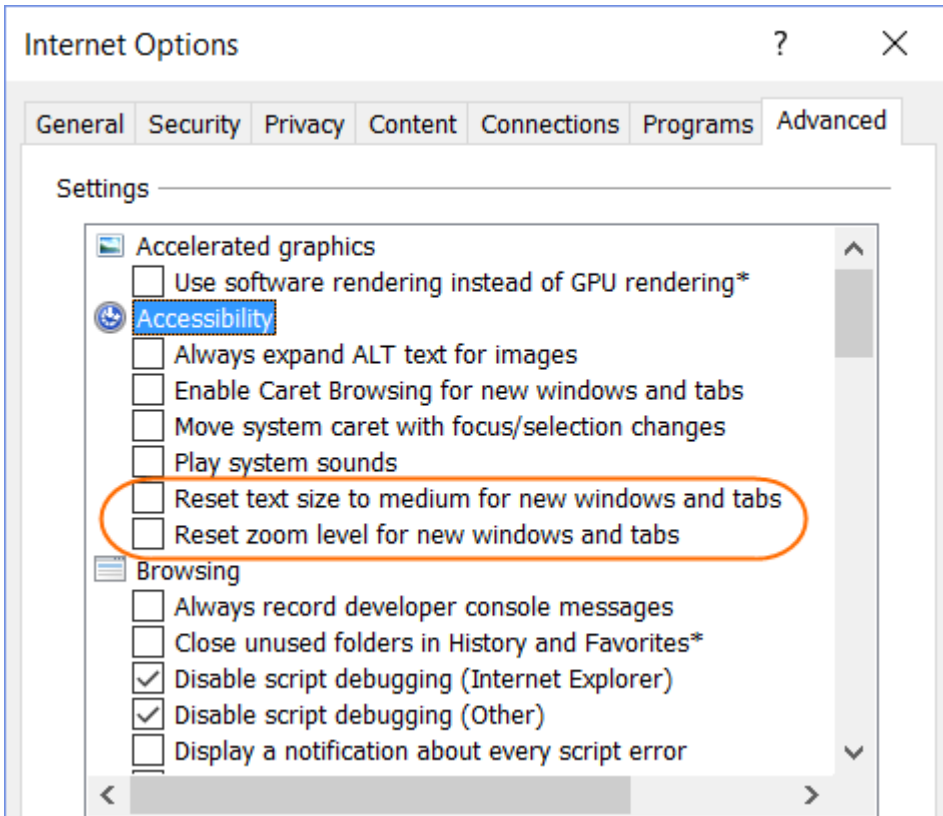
Internet Options ? ✕

General | Security | Privacy | Content | Connections | Programs | Advanced

Settings

Accelerated graphics
Use software rendering instead of GPU rendering*
Accessibility
Always expand ALT text for images
Enable Caret Browsing for new windows and tabs
Move system caret with focus/selection changes
Play system sounds
Reset text size to medium for new windows and tabs
Reset zoom level for new windows and tabs
Browsing
Always record developer console messages
Close unused folders in History and Favorites*
Disable script debugging (Internet Explorer)
Disable script debugging (Other)
Display a notification about every script error